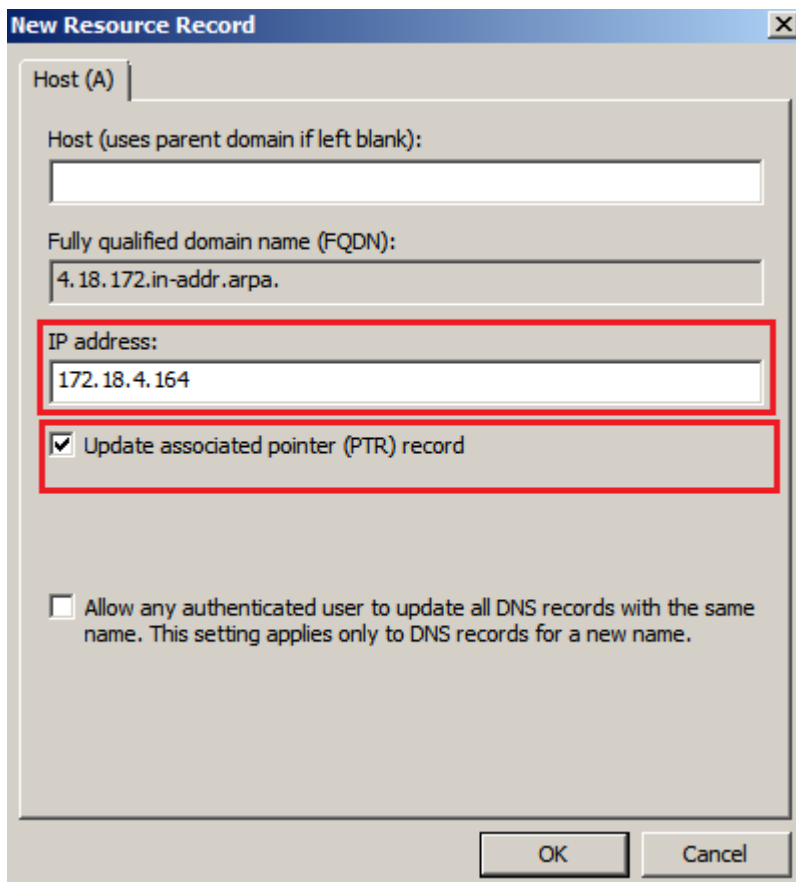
New Resource Record

Host (A)

Host (uses parent domain if left blank):

Fully qualified domain name (FQDN):

4.18.172.in-addr.arpa.

IP address:

172.18.4.164

Update associated pointer (PTR) record

Allow any authenticated user to update all DNS records with the same name. This setting applies only to DNS records for a new name.

OK

Cancel